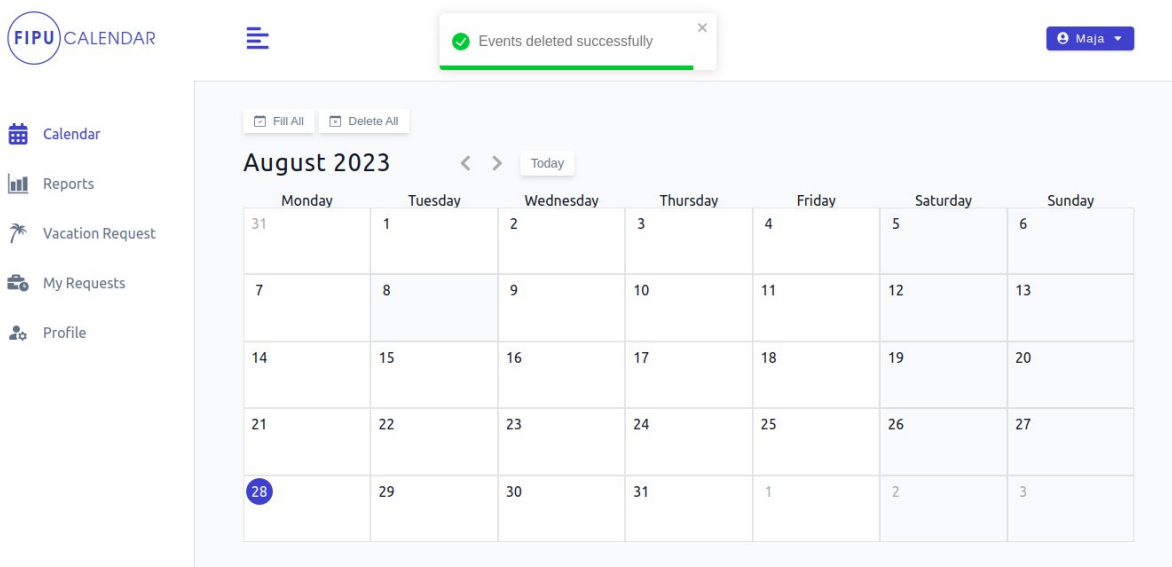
FIPU CALENDAR

Events deleted successfully ×

Maja

Calendar
Reports
Vacation Request
My Requests
Profile

Fill All Delete All

August 2023 Today

| Monday | Tuesday | Wednesday | Thursday | Friday | Saturday | Sunday |
|---|---|---|---|---|---|---|
| 31 | 1 | 2 | 3 | 4 | 5 | 6 |
| 7 | 8 | 9 | 10 | 11 | 12 | 13 |
| 14 | 15 | 16 | 17 | 18 | 19 | 20 |
| 21 | 22 | 23 | 24 | 25 | 26 | 27 |
| 28 | 29 | 30 | 31 | 1 | 2 | 3 |